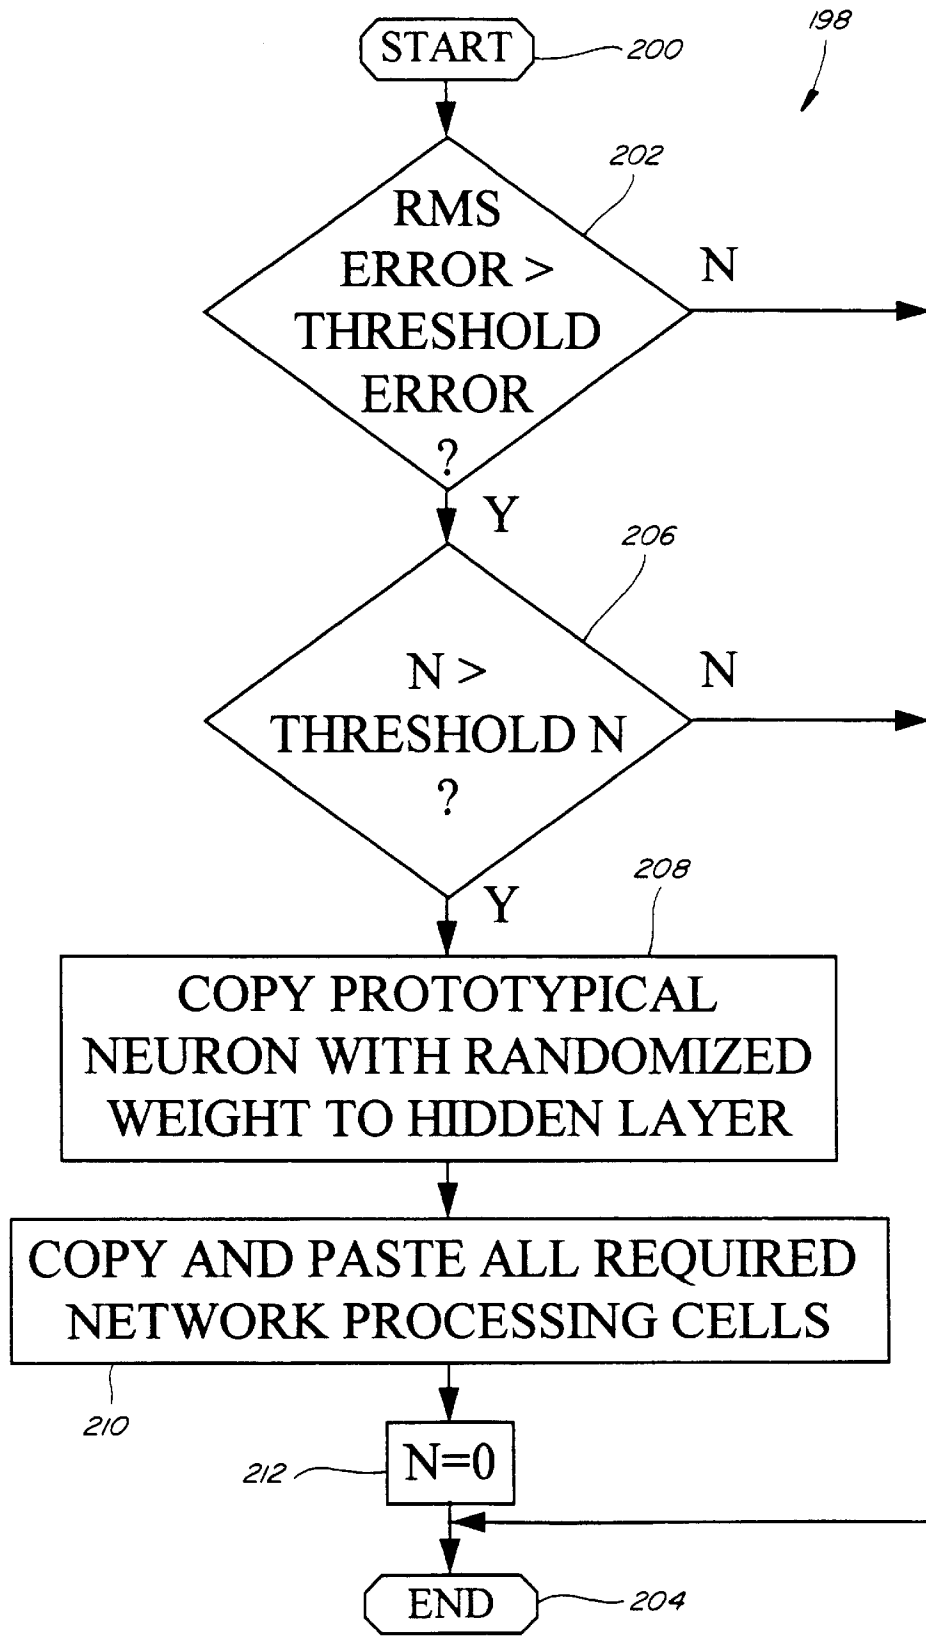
198

START 200

202

RMS ERROR > THRESHOLD ERROR ?

N

Y

206

N > THRESHOLD N ?

N

Y

208

COPY PROTOTYPICAL NEURON WITH RANDOMIZED WEIGHT TO HIDDEN LAYER

COPY AND PASTE ALL REQUIRED NETWORK PROCESSING CELLS

210

212

N=0

END 204